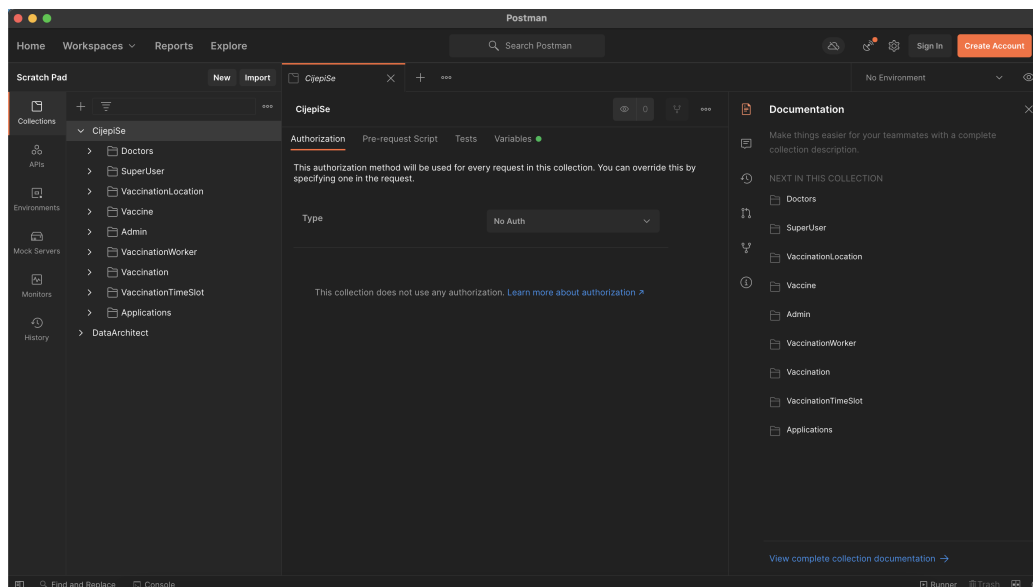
Postman

Home Workspaces Reports Explore

Search Postman

Sign In Create Account

Scratch Pad New Import

CijepiSe

No Environment

Collections

APIs

Environments

Mock Servers

Monitors

History

CijepiSe
Doctors
SuperUser
VaccinationLocation
Vaccine
Admin
VaccinationWorker
Vaccination
VaccinationTimeSlot
Applications
DataArchitect

CijepiSe

0

Authorization Pre-request Script Tests Variables

This authorization method will be used for every request in this collection. You can override this by specifying one in the request.

Type No Auth

This collection does not use any authorization. Learn more about authorization ↗

Documentation

Make things easier for your teammates with a complete collection description.

NEXT IN THIS COLLECTION

Doctors
SuperUser
VaccinationLocation
Vaccine
Admin
VaccinationWorker
Vaccination
VaccinationTimeSlot
Applications

View complete collection documentation →

Find and Replace Console

Runner Trash